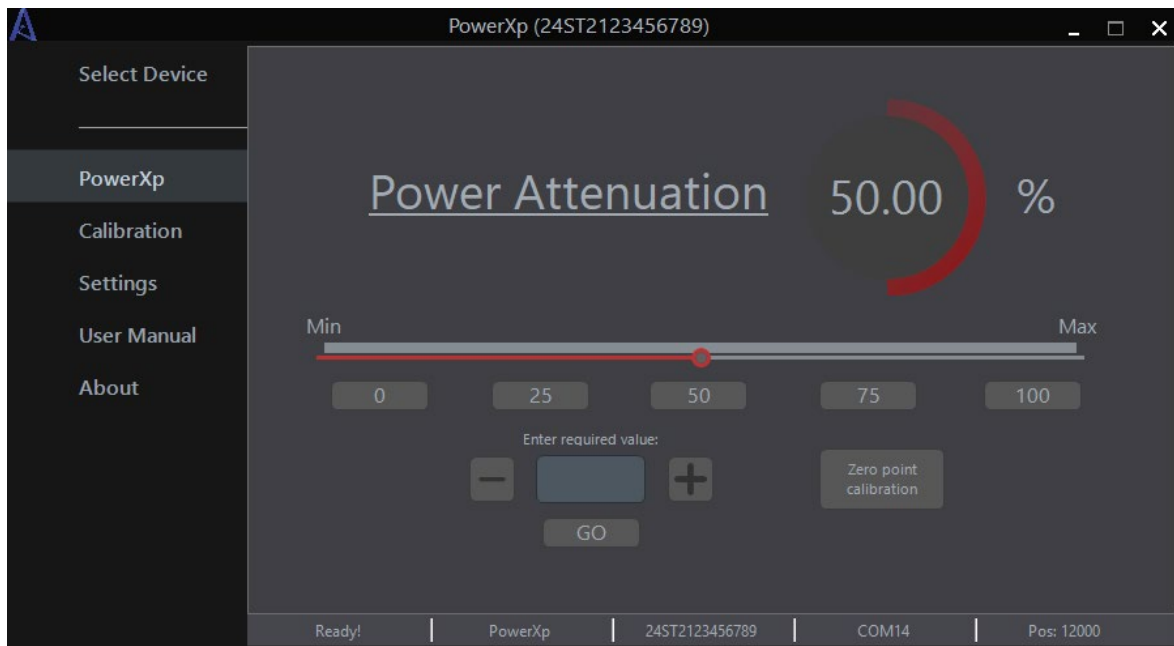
PowerXp (24ST2123456789)

Select Device

PowerXp
Calibration
Settings
User Manual
About

Power Attenuation 50.00 %

Min
Max

0
25
50
75
100

Enter required value:

—
+

GO

Zero point calibration

Ready! | PowerXp | 24ST2123456789 | COM14 | Pos: 12000